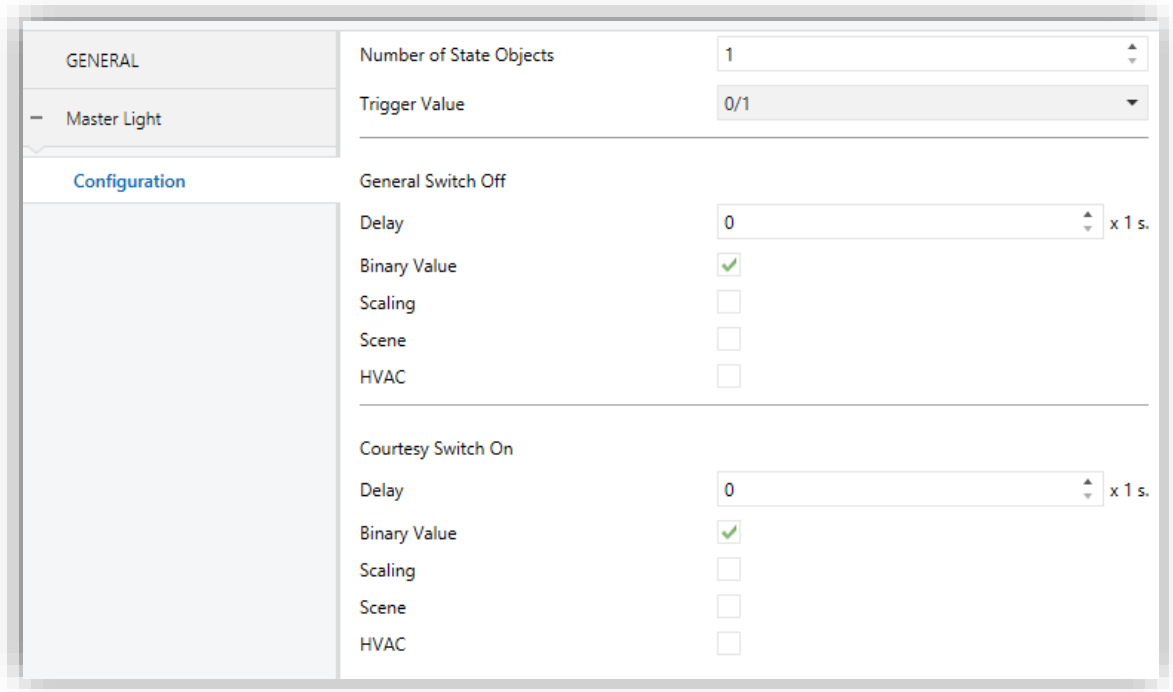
GENERAL

– Master Light

Configuration

Number of State Objects 1

Trigger Value 0/1

General Switch Off

Delay 0 x 1 s.

Binary Value

Scaling

Scene

HVAC

Courtesy Switch On

Delay 0 x 1 s.

Binary Value

Scaling

Scene

HVAC